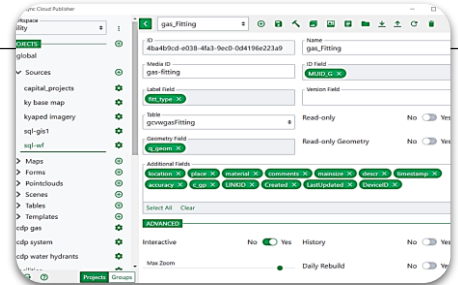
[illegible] Cloud Publisher
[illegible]space
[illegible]lity
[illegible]OJECTS
global
Sources
capital_projects
ky base map
kyaped imagery
sql-gis1
sql-wf
Maps
Forms
Pointclouds
Scenes
Tables
Templates
cdp gas
cdp system
cdp water hydrants
Projects Groups

gas_Fitting
ID
4ba4b8cd-e038-4fa3-9ec0-0d4196e223a9
Name
gas_Fitting
Media ID
gas-fitting
ID Field
MUID_G ×
Label Field
fitt_type ×
Version Field
Table
gcvwgasFitting
Read-only
No Yes
Geometry Field
g_geom ×
Read-only Geometry
No Yes
Additional Fields
location × place × material × comments × mainsize × descr × timestamp × accuracy × c_gp × LINKID × Created × LastUpdated × DeviceID ×
Select All Clear
ADVANCED
Interactive
No Yes
History
No Yes
Max Zoom
Daily Rebuild
No Yes